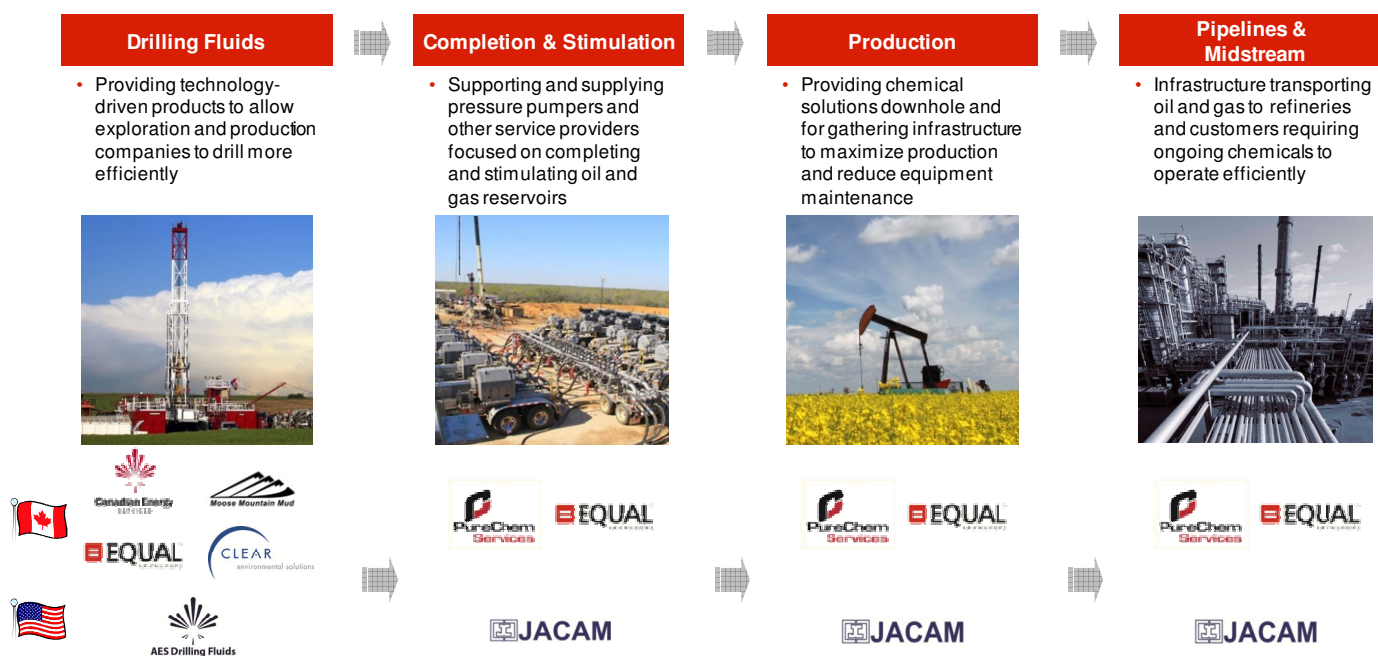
Drilling Fluids

- Providing technology-driven products to allow exploration and production companies to drill more efficiently

Canadian Energy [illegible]

Moose Mountain Mud

EQUAL

CLEAR environmental solutions

AES Drilling Fluids

Completion & Stimulation

- Supporting and supplying pressure pumpers and other service providers focused on completing and stimulating oil and gas reservoirs

PureChem Services

EQUAL

JACAM

Production

- Providing chemical solutions downhole and for gathering infrastructure to maximize production and reduce equipment maintenance

PureChem Services

EQUAL

JACAM

Pipelines & Midstream

- Infrastructure transporting oil and gas to refineries and customers requiring ongoing chemicals to operate efficiently

PureChem Services

EQUAL

JACAM